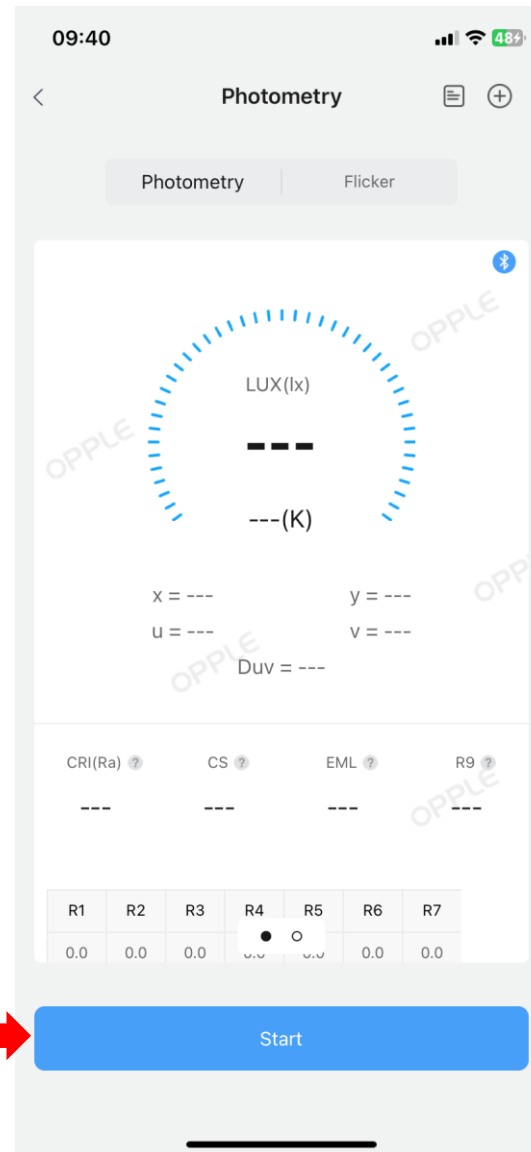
09:40

48

Photometry

Photometry | Flicker

OPPLE

LUX(lx)

---

---(K)

OPPLE

x = ---
y = ---
u = ---
v = ---

OPPLE

Duv = ---

OPPLE

CRI(Ra) ?
CS ?
EML ?
R9 ?

---
---
---
---

OPPLE

| R1 | R2 | R3 | R4 | R5 | R6 | R7 |
|---|---|---|---|---|---|---|
| 0.0 | 0.0 | 0.0 | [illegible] | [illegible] | 0.0 | 0.0 |

Start